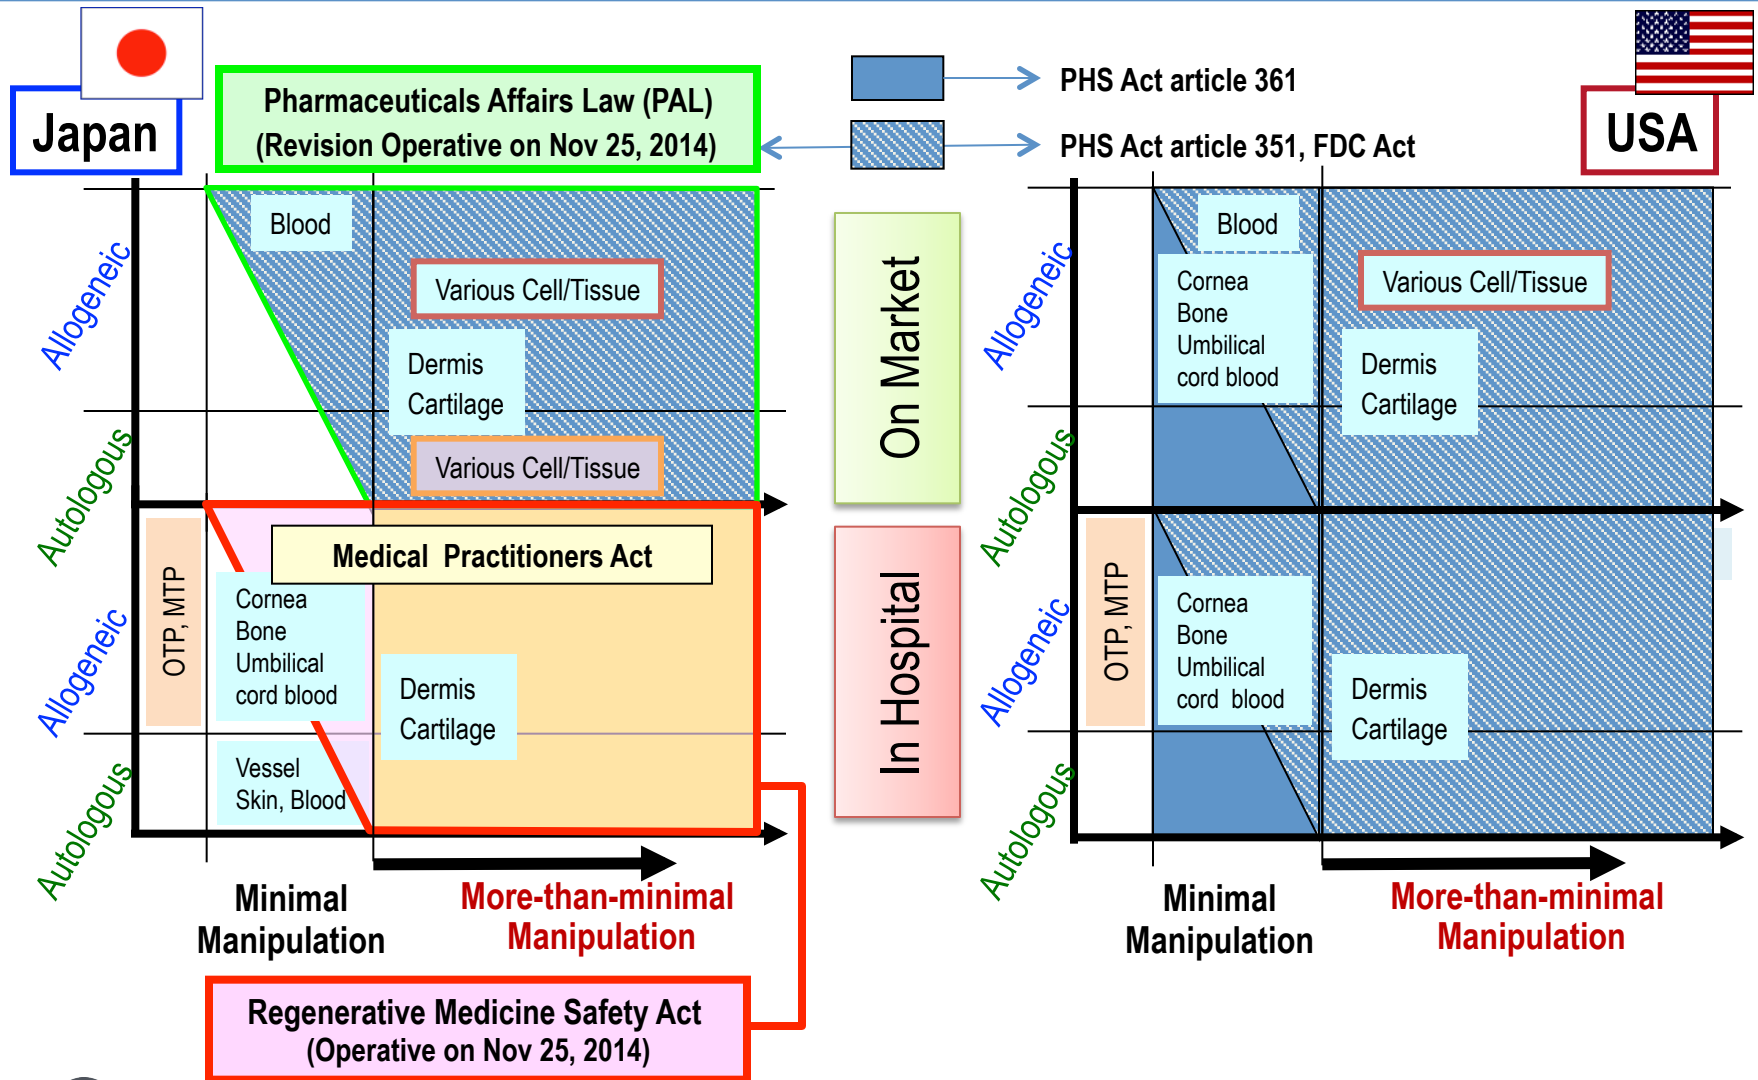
Japan

Pharmaceuticals Affairs Law (PAL)
(Revision Operative on Nov 25, 2014)

PHS Act article 361

PHS Act article 351, FDC Act

USA

Allogeneic
Autologous
Allogeneic
Autologous

Blood

Various Cell/Tissue

Dermis
Cartilage

Various Cell/Tissue

OTP, MTP

Medical Practitioners Act

Cornea
Bone
Umbilical
cord blood

Dermis
Cartilage

Vessel
Skin, Blood

Minimal
Manipulation

More-than-minimal
Manipulation

Regenerative Medicine Safety Act
(Operative on Nov 25, 2014)

On Market

In Hospital

Allogeneic
Autologous
Allogeneic
Autologous

Blood

Cornea
Bone
Umbilical
cord blood

Various Cell/Tissue

Dermis
Cartilage

OTP, MTP

Cornea
Bone
Umbilical
cord blood

Dermis
Cartilage

Minimal
Manipulation

More-than-minimal
Manipulation